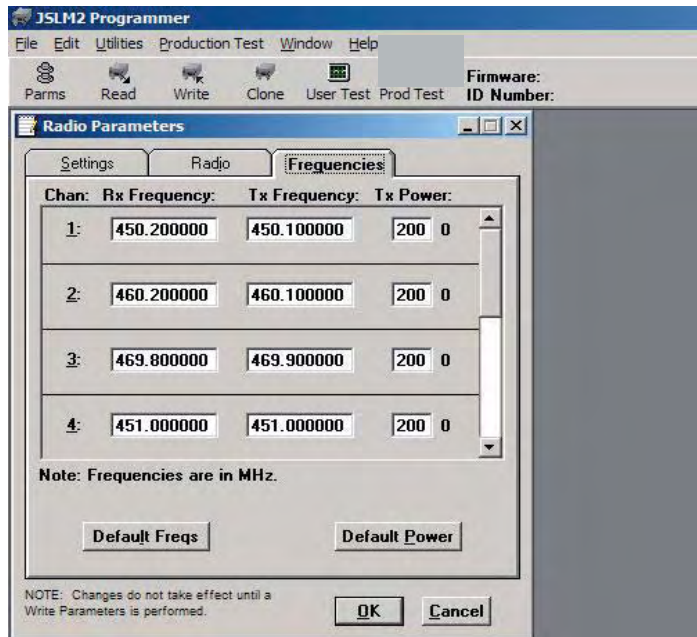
JSLM2 Programmer

File Edit Utilities Production Test Window Help

Parms Read Write Clone User Test Prod Test

Firmware:
ID Number:

Radio Parameters

Settings Radio Frequencies

| Chan: | Rx Frequency: | Tx Frequency: | Tx Power: |
|---|---|---|---|
| 1: | 450.200000 | 450.100000 | 200 0 |
| 2: | 460.200000 | 460.100000 | 200 0 |
| 3: | 469.800000 | 469.900000 | 200 0 |
| 4: | 451.000000 | 451.000000 | 200 0 |

Note: Frequencies are in MHz.

Default Freqs

Default Power

NOTE: Changes do not take effect until a Write Parameters is performed.

OK

Cancel